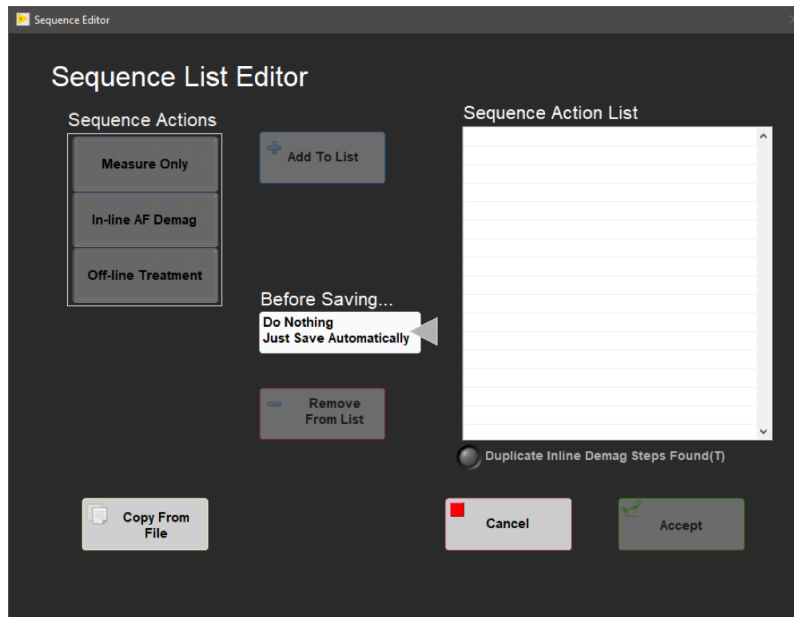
Sequence Editor

Sequence List Editor

Sequence Actions

Measure Only

In-line AF Demag

Off-line Treatment

Add To List

Before Saving...

Do Nothing
Just Save Automatically

Remove From List

Sequence Action List

Duplicate Inline Demag Steps Found(T)

Copy From File

Cancel

Accept